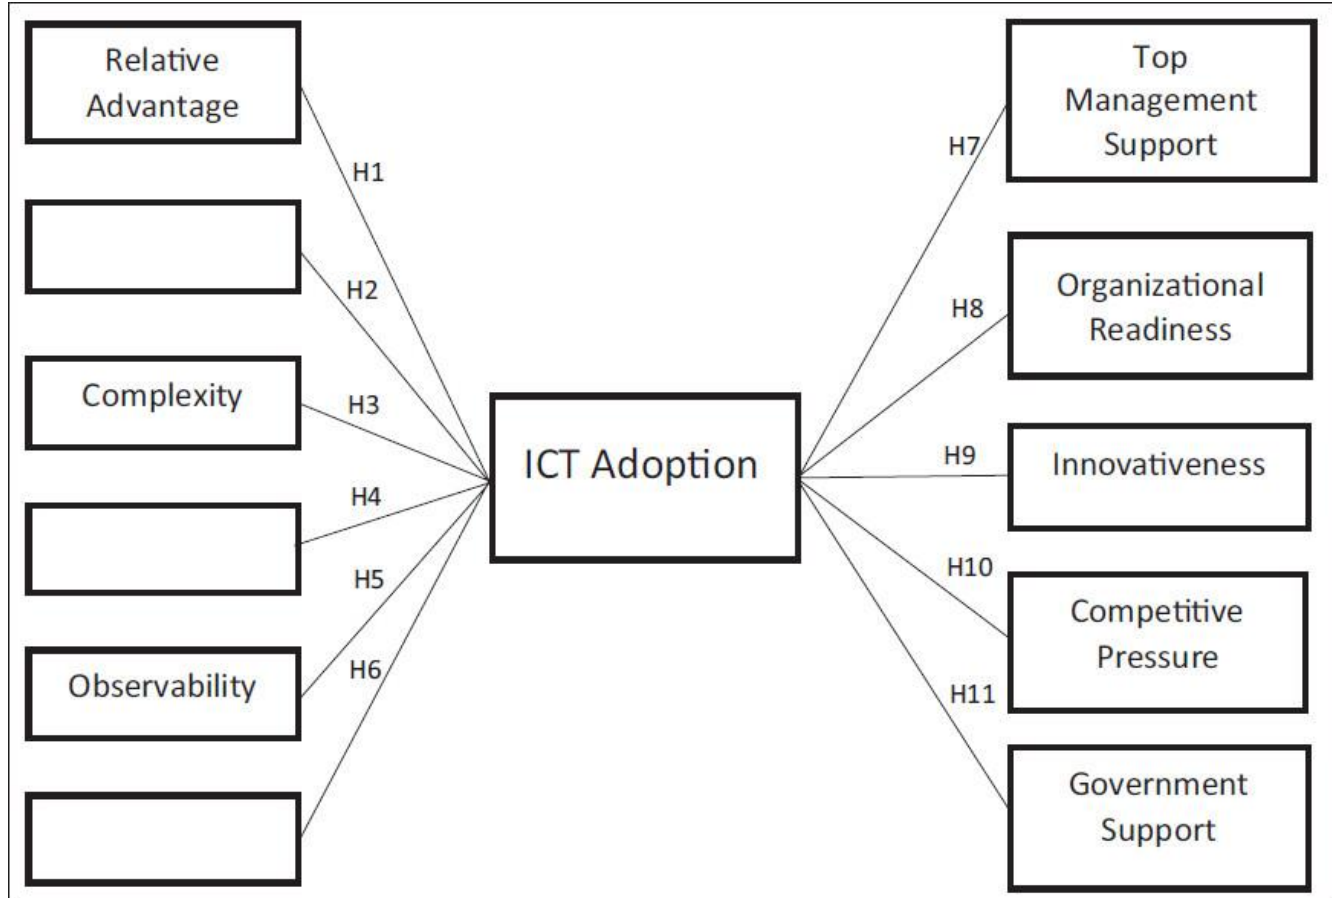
Relative Advantage

H1

H2

Complexity

H3

H4

H5

Observability

H6

ICT Adoption

H7

Top Management Support

H8

Organizational Readiness

H9

Innovativeness

H10

Competitive Pressure

H11

Government Support